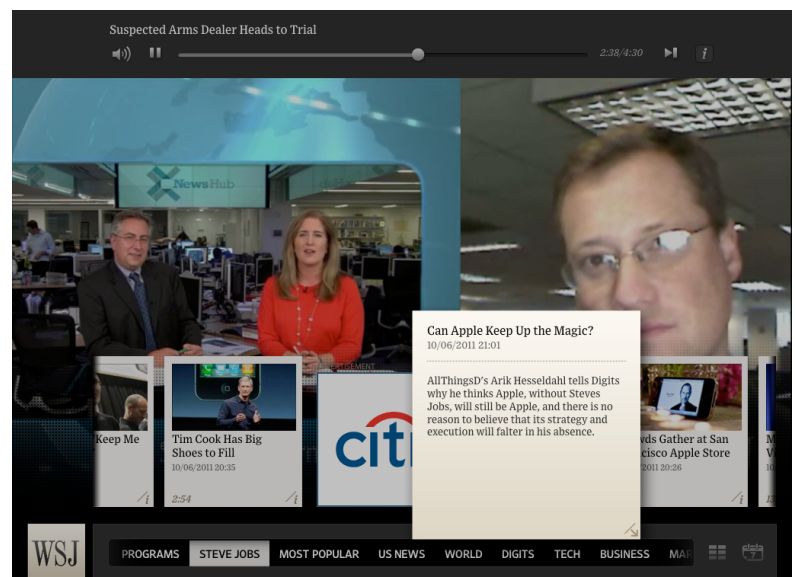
Suspected Arms Dealer Heads to Trial

2:38/4:30

i

NewsHub

Can Apple Keep Up the Magic?
10/06/2011 21:01

AllThingsD's Arik Hesseldahl tells Digits why he thinks Apple, without Steves Jobs, will still be Apple, and there is no reason to believe that its strategy and execution will falter in his absence.

Keep Me

Tim Cook Has Big Shoes to Fill
10/06/2011 20:35

2:54

ADVERTISEMENT

citi

wds Gather at San cisco Apple Store
10/06/2011 20:26

WSJ

PROGRAMS
STEVE JOBS
MOST POPULAR
US NEWS
WORLD
DIGITS
TECH
BUSINESS
MAR